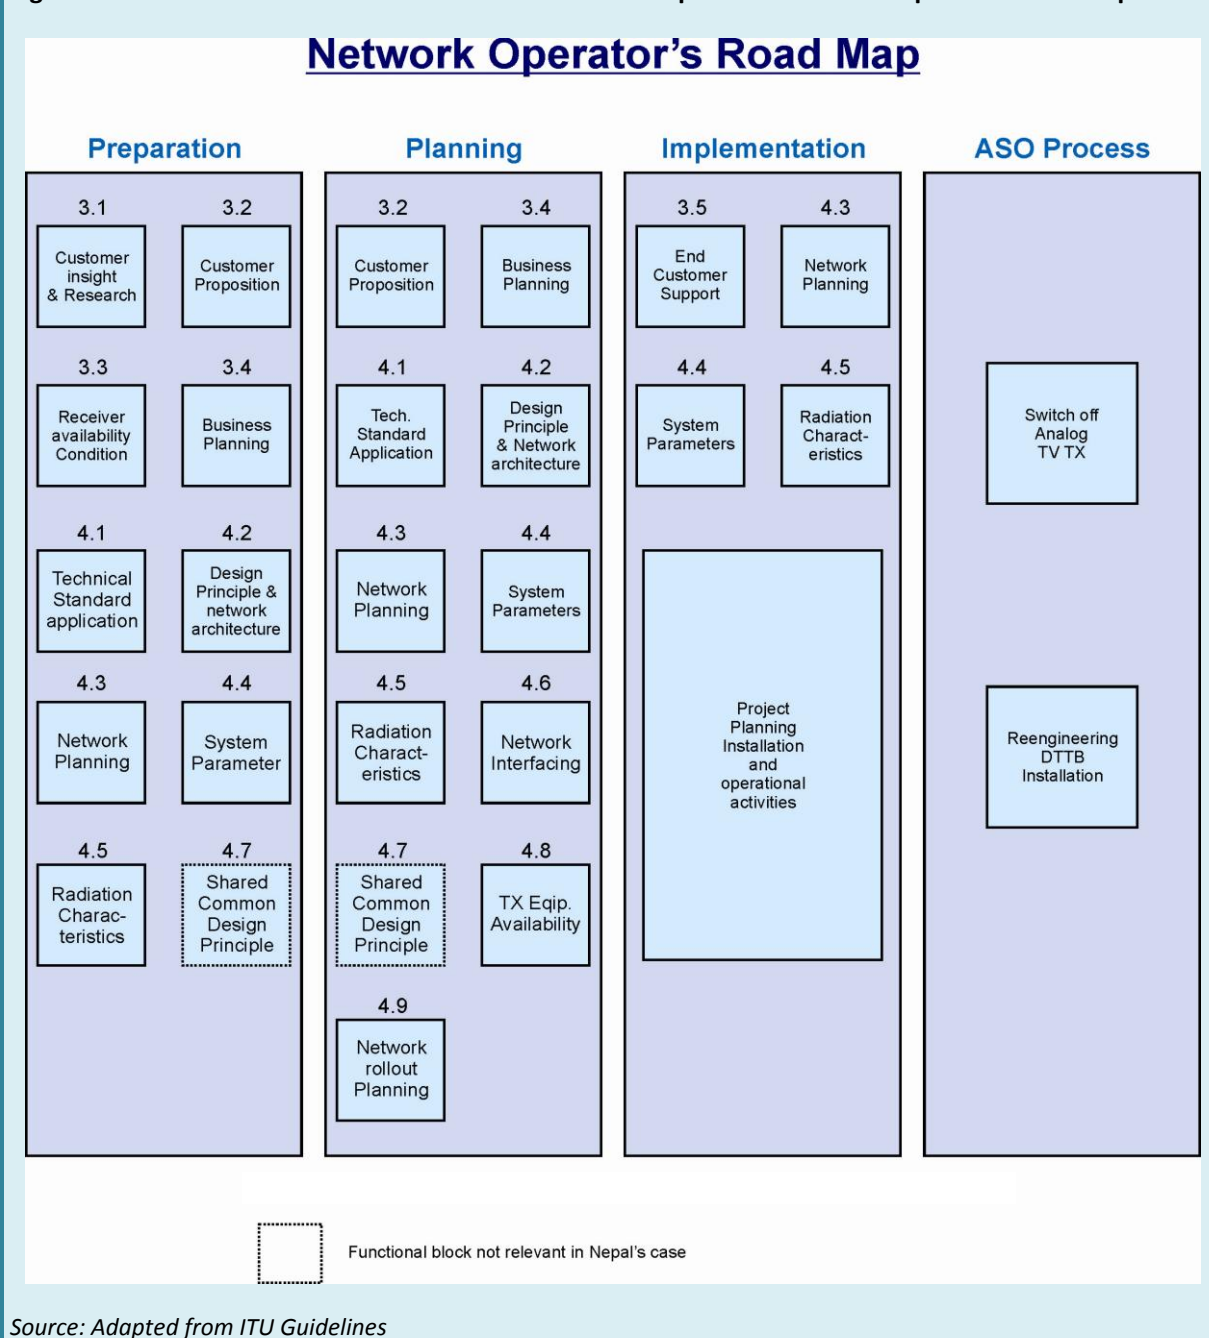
Network Operator's Road Map

Preparation

3.1
Customer insight & Research

3.2
Customer Proposition

3.3
Receiver availability Condition

3.4
Business Planning

4.1
Technical Standard application

4.2
Design Principle & network architecture

4.3
Network Planning

4.4
System Parameter

4.5
Radiation Characteristics

4.7
Shared Common Design Principle

Planning

3.2
Customer Proposition

3.4
Business Planning

4.1
Tech. Standard Application

4.2
Design Principle & Network architecture

4.3
Network Planning

4.4
System Parameters

4.5
Radiation Characteristics

4.6
Network Interfacing

4.7
Shared Common Design Principle

4.8
TX Eqip. Availability

4.9
Network rollout Planning

Implementation

3.5
End Customer Support

4.3
Network Planning

4.4
System Parameters

4.5
Radiation Characteristics

Project Planning Installation and operational activities

ASO Process

Switch off Analog TV TX

Reengineering DTTB Installation

Functional block not relevant in Nepal's case

Source: Adapted from ITU Guidelines